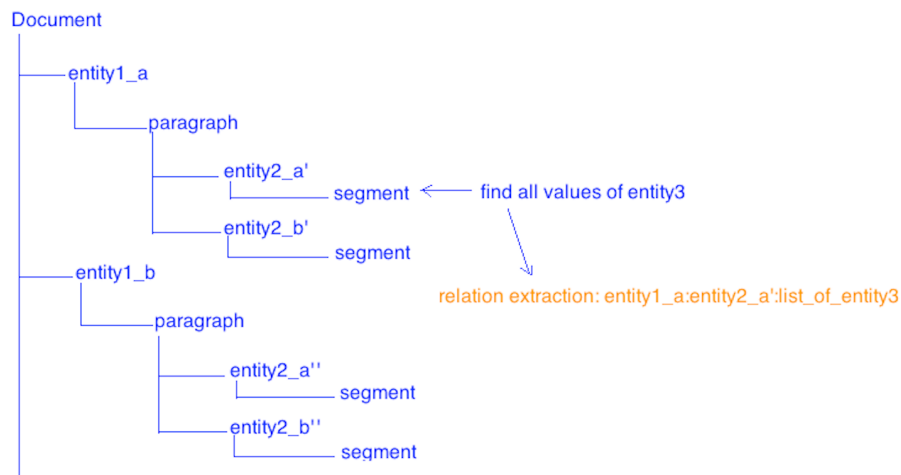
Document

entity1_a

paragraph

entity2_a'

segment

find all values of entity3

entity2_b'

segment

relation extraction: entity1_a:entity2_a':list_of_entity3

entity1_b

paragraph

entity2_a''

segment

entity2_b''

segment